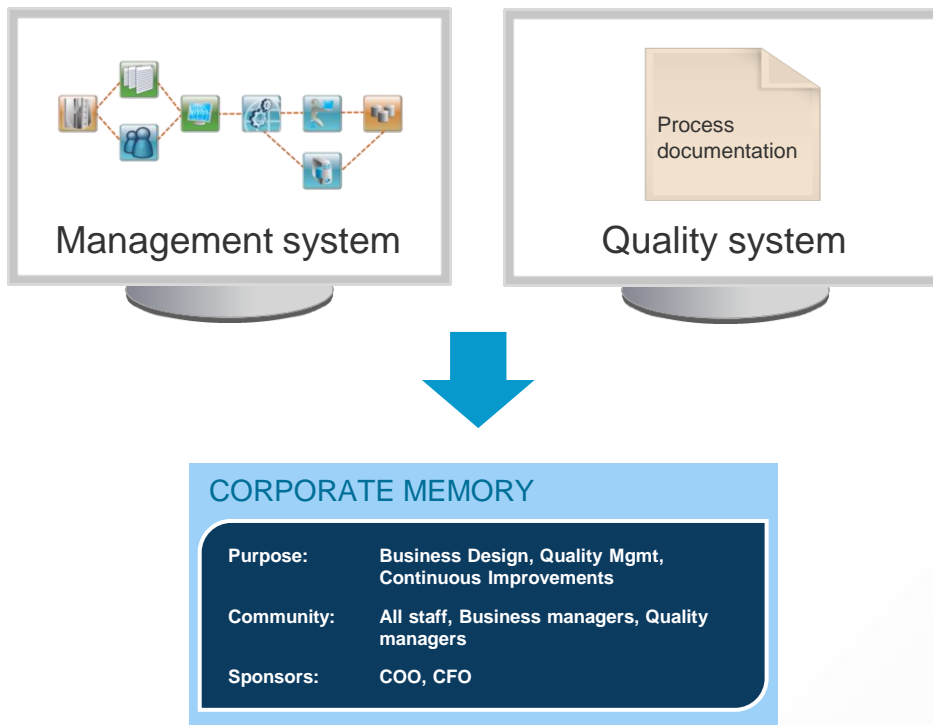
Management system

Process documentation

Quality system

CORPORATE MEMORY

| | |
|---|---|
| Purpose: | Business Design, Quality Mgmt, Continuous Improvements |
| Community: | All staff, Business managers, Quality managers |
| Sponsors: | COO, CFO |